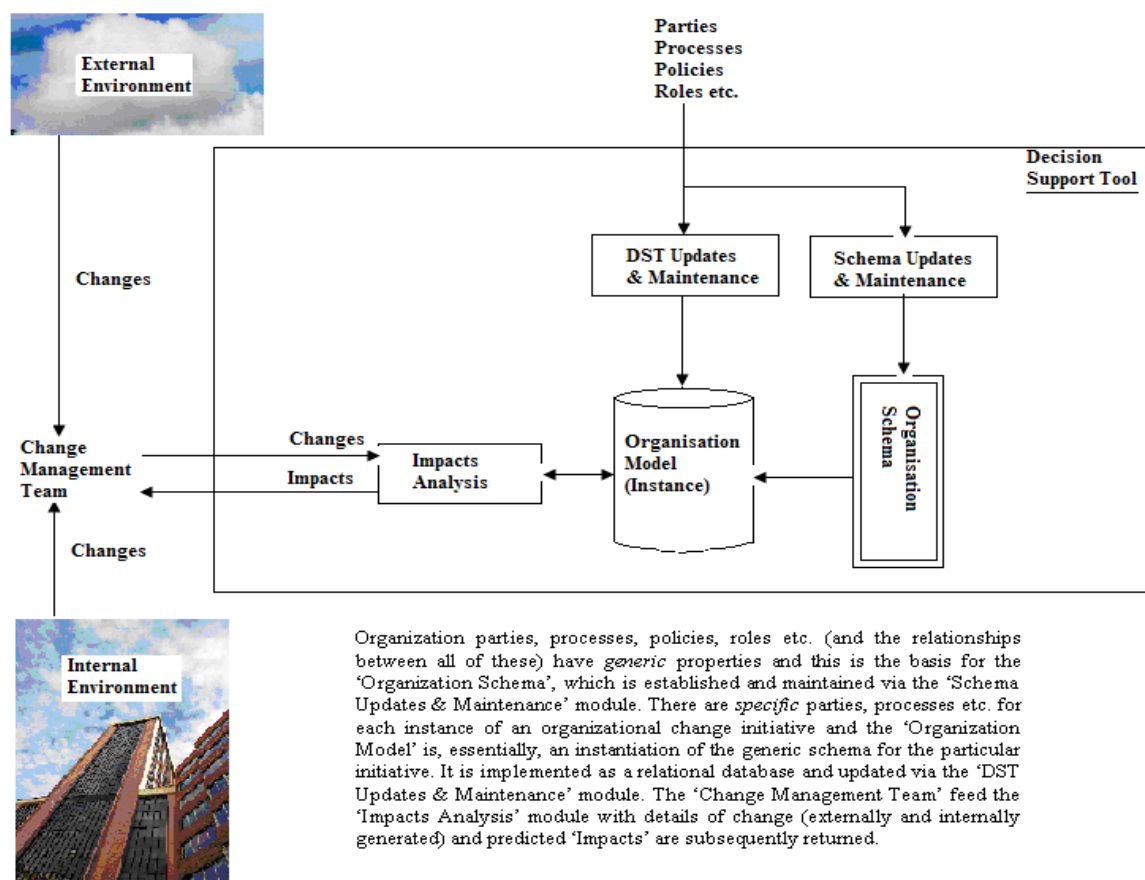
External Environment

Parties
Processes
Policies
Roles etc.

Decision Support Tool

Changes

DST Updates & Maintenance

Schema Updates & Maintenance

Organisation Schema

Change Management Team

Changes

Impacts

Impacts Analysis

Organisation Model (Instance)

Changes

Internal Environment

Organization parties, processes, policies, roles etc. (and the relationships between all of these) have *generic* properties and this is the basis for the 'Organization Schema', which is established and maintained via the 'Schema Updates & Maintenance' module. There are *specific* parties, processes etc. for each instance of an organizational change initiative and the 'Organization Model' is, essentially, an instantiation of the generic schema for the particular initiative. It is implemented as a relational database and updated via the 'DST Updates & Maintenance' module. The 'Change Management Team' feed the 'Impacts Analysis' module with details of change (externally and internally generated) and predicted 'Impacts' are subsequently returned.